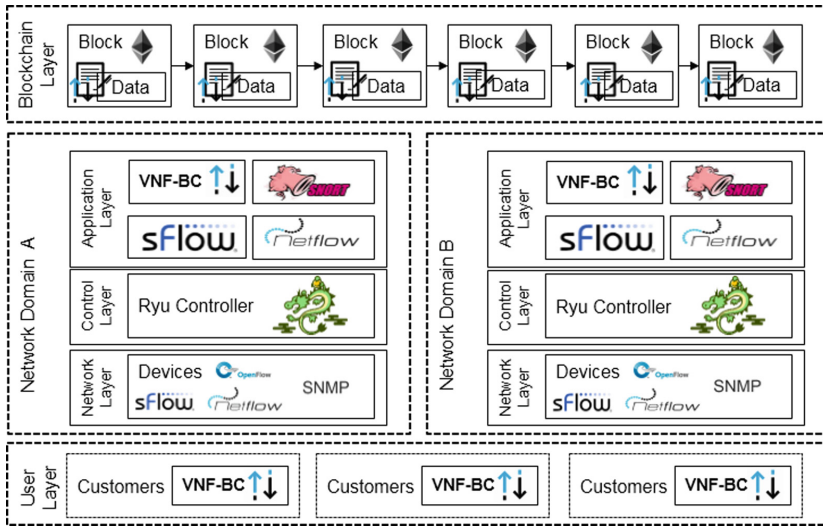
Blockchain Layer

Block Data

Block Data

Block Data

Block Data

Block Data

Block Data

Network Domain A

Application Layer

VNF-BC

SNORT

sFlow

Netflow

Control Layer

Ryu Controller

Network Layer

Devices

OpenFlow

SNMP

sFlow

Netflow

Network Domain B

Application Layer

VNF-BC

SNORT

sFlow

Netflow

Control Layer

Ryu Controller

Network Layer

Devices

OpenFlow

SNMP

sFlow

Netflow

User Layer

Customers VNF-BC

Customers VNF-BC

Customers VNF-BC